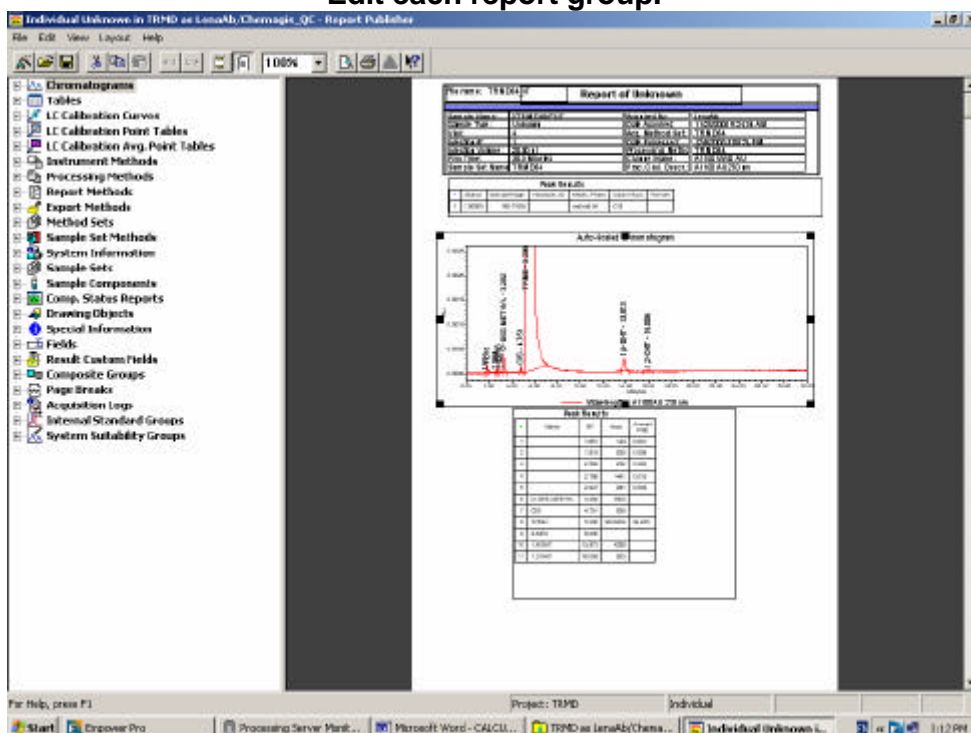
Edit each report group.

Individual Unknown in TRMD as LenaAb/Chemagis_QC - Report Publisher

File Edit View Layout Help

100%

Chromatograms
Tables
LC Calibration Curves
LC Calibration Point Tables
LC Calibration Avg. Point Tables
Instrument Methods
Processing Methods
Report Methods
Export Methods
Method Sets
Sample Set Methods
System Information
Sample Sets
Sample Components
Comp. States Reports
Drawing Objects
Special Information
Fields
Result Custom Fields
Composite Groups
Page Breaks
Acquisition Logs
Internal Standard Groups
System Suitability Groups

File name: TRMD04

Report of Unknown

Peak Results

Auto-Scaled Chromatogram

Peak Results

| # | Name | RT | Area |
|---|---|---|---|
| 1 | | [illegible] | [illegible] |
| 2 | | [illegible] | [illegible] |
| 3 | | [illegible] | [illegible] |
| 4 | | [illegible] | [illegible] |
| 5 | | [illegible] | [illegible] |
| 6 | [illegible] | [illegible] | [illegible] |
| 7 | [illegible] | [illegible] | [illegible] |
| 8 | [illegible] | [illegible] | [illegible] |
| 9 | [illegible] | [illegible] | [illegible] |
| 10 | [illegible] | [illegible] | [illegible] |
| 11 | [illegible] | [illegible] | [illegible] |

For Help, press F1

Project: TRMD

Individual

Start

Empower Pro

Processing Server Monit...

Microsoft Word - CALCU...

TRMD as LenaAb/Chema...

Individual Unknown i...

1:12 PM